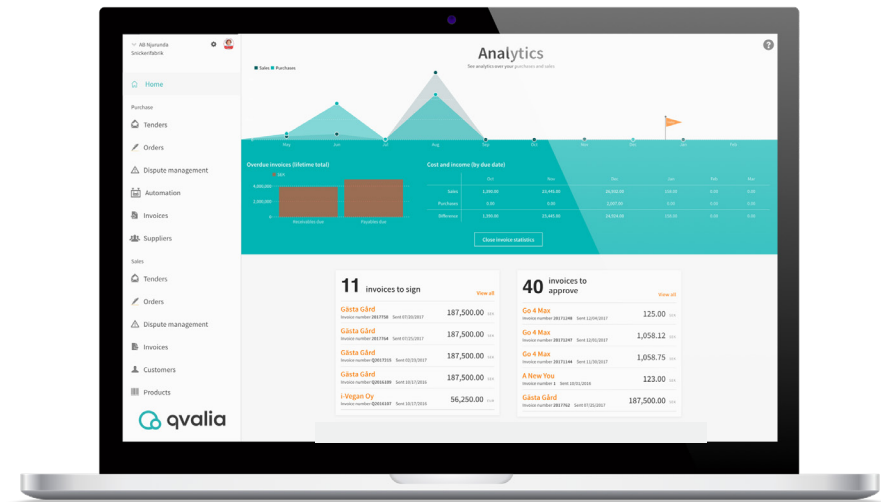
AB Hjärunda Snickerifabrik

Home

Purchase

Tenders

Orders

Dispute management

Automation

Invoices

Suppliers

Sales

Tenders

Orders

Dispute management

Invoices

Customers

Products

qvalia

Analytics

See analytics over your purchases and sales

Sales Purchases

May Jun Jul Aug Sep Oct Nov Dec Jan Feb

Overdue invoices (lifetime total)

SEK

4,000,000

2,000,000

Receivables due Payables due

Cost and income (by due date)

| | Oct | Nov | Dec | Jan | Feb | Mar |
|---|---|---|---|---|---|---|
| Sales | 1,390.00 | 23,445.00 | 28,050.00 | 0.00 | 0.00 | 0.00 |
| Purchases | 0.00 | 0.00 | 3,531.00 | 0.00 | 0.00 | 0.00 |
| Difference | 1,390.00 | 23,445.00 | 24,519.00 | 0.00 | 0.00 | 0.00 |

Close invoice statistics

11 invoices to sign

View all

Gästa Gård
Invoice number 2017758 Sent 07/20/2017
187,500.00 SEK

Gästa Gård
Invoice number 2017768 Sent 07/25/2017
187,500.00 SEK

Gästa Gård
Invoice number QI015316 Sent 07/25/2017
187,500.00 SEK

Gästa Gård
Invoice number QI016180 Sent 10/17/2016
187,500.00 SEK

i-Vegan Oy
Invoice number 2017687 Sent 10/17/2016
56,250.00 SEK

40 invoices to approve

View all

Go 4 Max
Invoice number 2017248 Sent 12/04/2017
125.00 SEK

Go 4 Max
Invoice number 2017247 Sent 12/05/2017
1,058.12 SEK

Go 4 Max
Invoice number 2017244 Sent 11/30/2017
1,058.75 SEK

A New You
Invoice number 1 Sent 10/01/2016
123.00 SEK

Gästa Gård
Invoice number 2017762 Sent 07/20/2017
187,500.00 SEK